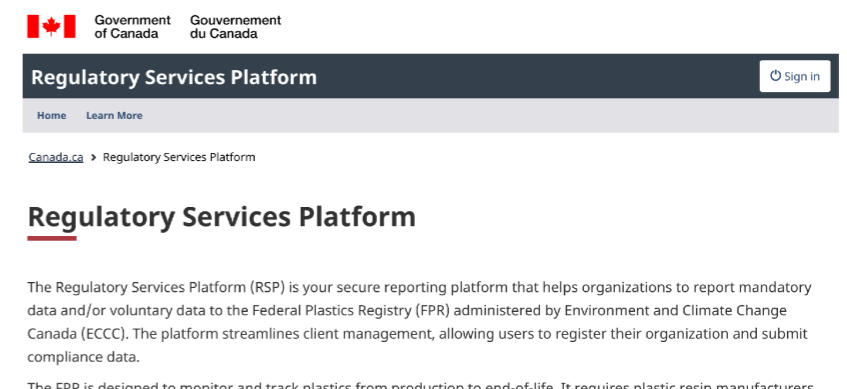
Government of Canada Gouvernement du Canada

Regulatory Services Platform

Sign in

Home Learn More

Canada.ca > Regulatory Services Platform

Regulatory Services Platform

The Regulatory Services Platform (RSP) is your secure reporting platform that helps organizations to report mandatory data and/or voluntary data to the Federal Plastics Registry (FPR) administered by Environment and Climate Change Canada (ECCC). The platform streamlines client management, allowing users to register their organization and submit compliance data.

The FPR is designed to monitor and track plastics from production to end-of-life. It requires plastic resin manufacturers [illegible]